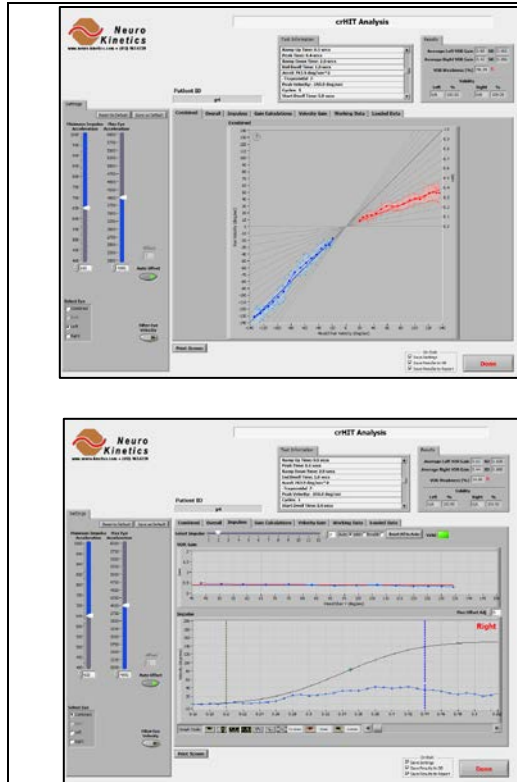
Neuro Kinetics

crHIT Analysis

Test Information

Results

Patient ID

Settings

Combined | Overall | Impulses | Gain Calculations | Velocity Gain | Working Data | Loaded Data

Combined

Print Screen

Done

Neuro Kinetics

crHIT Analysis

Test Information

Results

Patient ID

Settings

Combined | Overall | Impulses | Gain Calculations | Velocity Gain | Working Data | Loaded Data

Right

Print Screen

Done